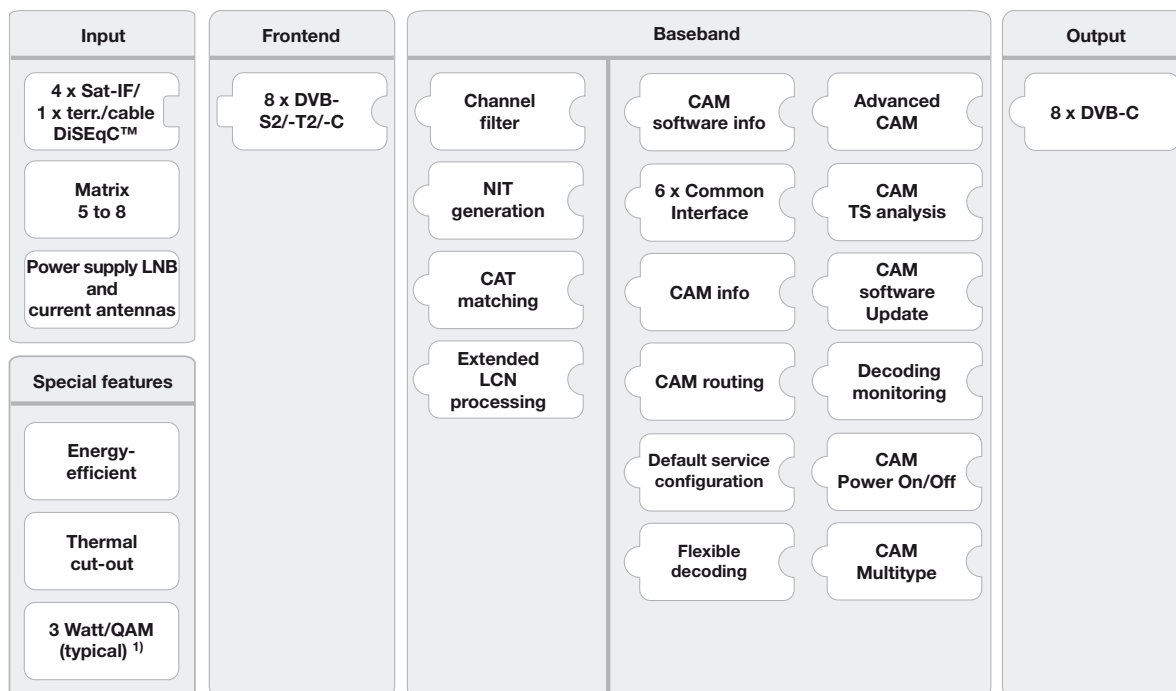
Input

4 x Sat-IF/ 1 x terr./cable DiSEqC™

Matrix 5 to 8

Power supply LNB and current antennas

Special features

Energy-efficient

Thermal cut-out

3 Watt/QAM (typical) $^{1)}$

Frontend

8 x DVB-S2/-T2/-C

Baseband

Channel filter

NIT generation

CAT matching

Extended LCN processing

CAM software info

6 x Common Interface

CAM info

CAM routing

Default service configuration

Flexible decoding

Advanced CAM

CAM TS analysis

CAM software Update

Decoding monitoring

CAM Power On/Off

CAM Multitype

Output

8 x DVB-C